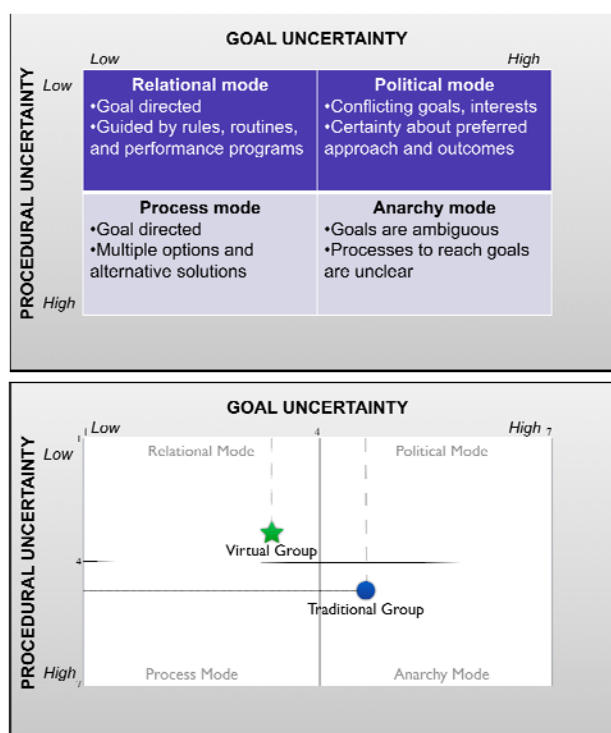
GOAL UNCERTAINTY

Low High

PROCEDURAL UNCERTAINTY

Low

High

| Relational mode •Goal directed •Guided by rules, routines, and performance programs | Political mode •Conflicting goals, interests •Certainty about preferred approach and outcomes |
|---|---|
| Process mode •Goal directed •Multiple options and alternative solutions | Anarchy mode •Goals are ambiguous •Processes to reach goals are unclear |

GOAL UNCERTAINTY

1 Low 4 High 7

PROCEDURAL UNCERTAINTY

Low 1

4

High 7

Relational Mode

Political Mode

Virtual Group

Traditional Group

Process Mode

Anarchy Mode